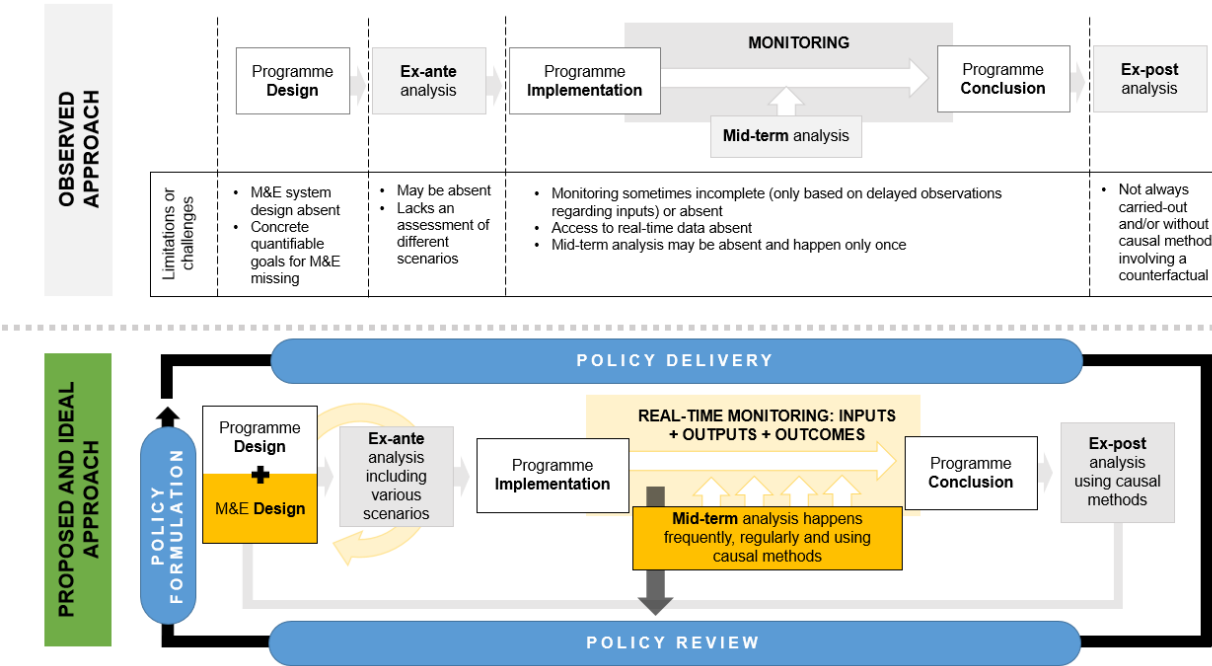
OBSERVED APPROACH

Programme **Design**

**Ex-ante** analysis

Programme **Implementation**

MONITORING

**Mid-term** analysis

Programme **Conclusion**

**Ex-post** analysis

Limitations or challenges

- M&E system design absent
- Concrete quantifiable goals for M&E missing

- May be absent
- Lacks an assessment of different scenarios

- Monitoring sometimes incomplete (only based on delayed observations regarding inputs) or absent
- Access to real-time data absent
- Mid-term analysis may be absent and happen only once

- Not always carried-out and/or without causal method involving a counterfactual

PROPOSED AND IDEAL APPROACH

POLICY DELIVERY

POLICY FORMULATION

Programme **Design**

M&E **Design**

**Ex-ante** analysis including various scenarios

Programme **Implementation**

REAL-TIME MONITORING: INPUTS + OUTPUTS + OUTCOMES

**Mid-term** analysis happens frequently, regularly and using causal methods

Programme **Conclusion**

**Ex-post** analysis using causal methods

POLICY REVIEW